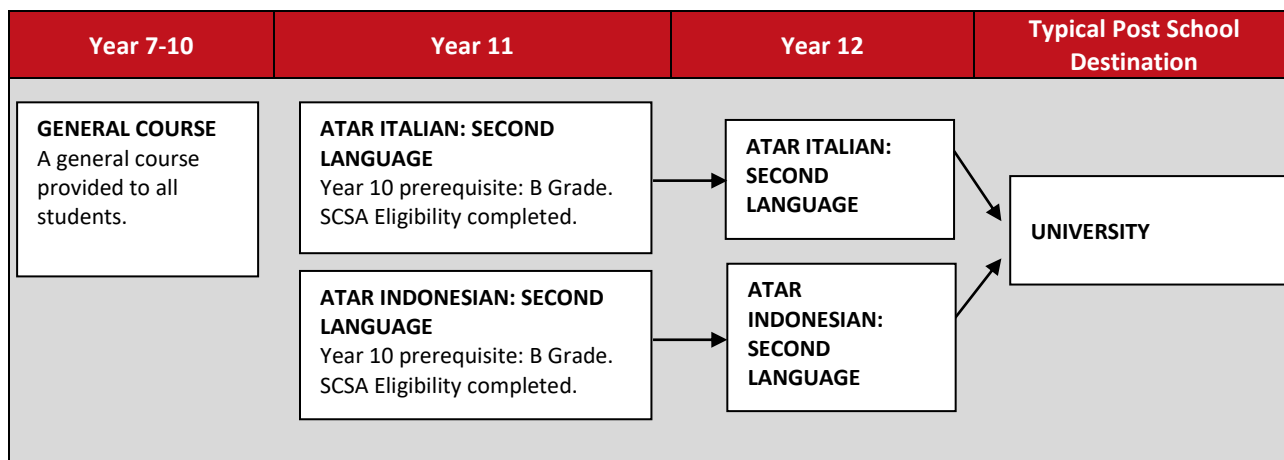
| Year 7-10 | Year 11 | Year 12 | Typical Post School Destination |
|---|---|---|---|

**GENERAL COURSE**
A general course provided to all students.

**ATAR ITALIAN: SECOND LANGUAGE**
Year 10 prerequisite: B Grade. SCSA Eligibility completed.

**ATAR INDONESIAN: SECOND LANGUAGE**
Year 10 prerequisite: B Grade. SCSA Eligibility completed.

**ATAR ITALIAN: SECOND LANGUAGE**

**ATAR INDONESIAN: SECOND LANGUAGE**

**UNIVERSITY**